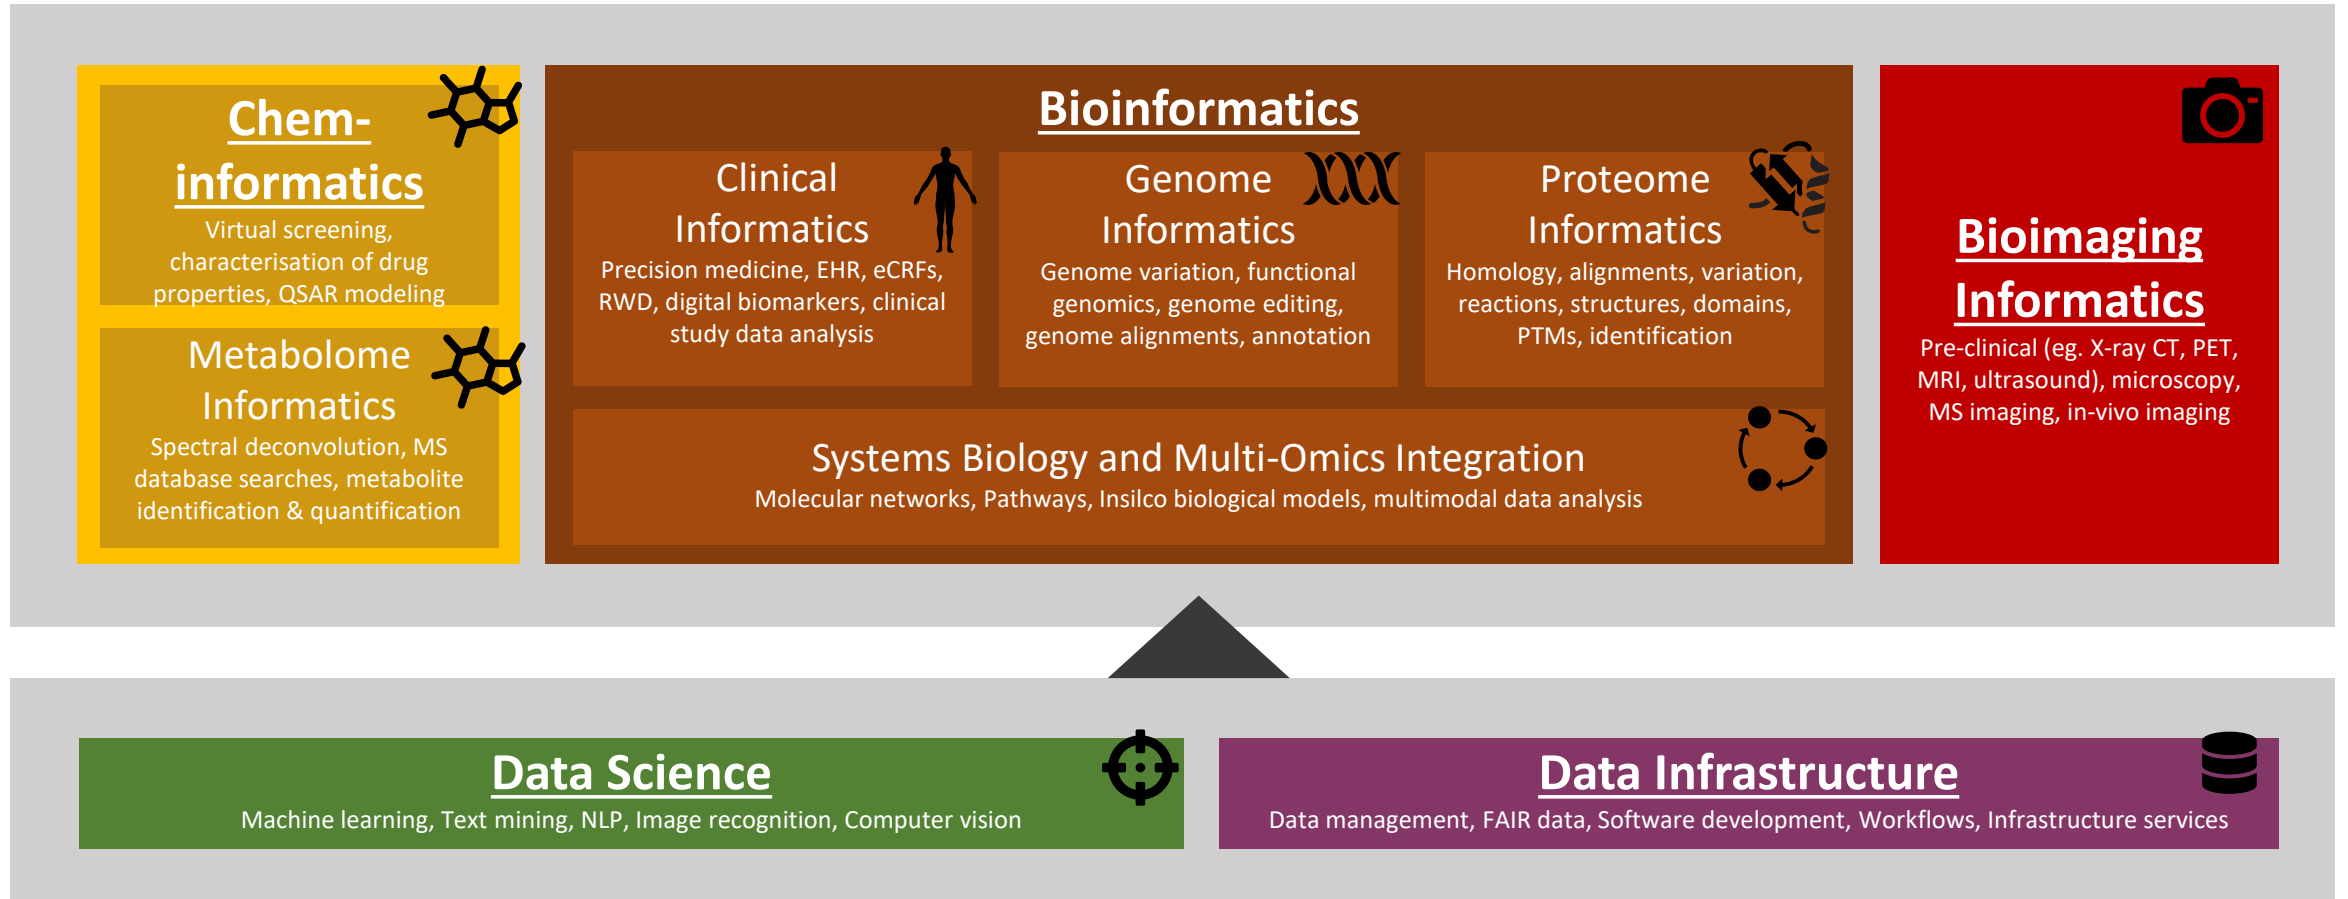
Chem-informatics
Virtual screening, characterisation of drug properties, QSAR modeling

Metabolome Informatics
Spectral deconvolution, MS database searches, metabolite identification & quantification

Bioinformatics

Clinical Informatics
Precision medicine, EHR, eCRFs, RWD, digital biomarkers, clinical study data analysis

Genome Informatics
Genome variation, functional genomics, genome editing, genome alignments, annotation

Proteome Informatics
Homology, alignments, variation, reactions, structures, domains, PTMs, identification

Systems Biology and Multi-Omics Integration
Molecular networks, Pathways, Insilco biological models, multimodal data analysis

Bioimaging Informatics
Pre-clinical (eg. X-ray CT, PET, MRI, ultrasound), microscopy, MS imaging, in-vivo imaging

Data Science
Machine learning, Text mining, NLP, Image recognition, Computer vision

Data Infrastructure
Data management, FAIR data, Software development, Workflows, Infrastructure services